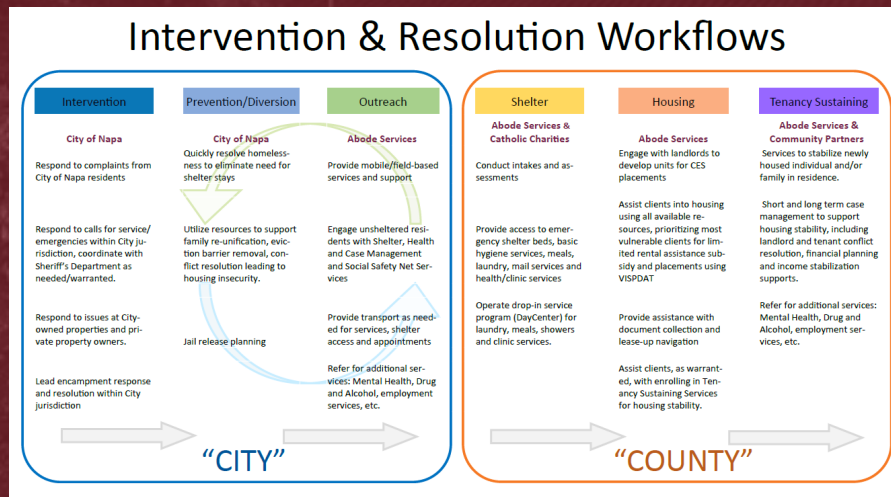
Intervention & Resolution Workflows

Intervention

City of Napa

Respond to complaints from City of Napa residents

Respond to calls for service/ emergencies within City jurisdiction, coordinate with Sheriff's Department as needed/warranted.

Respond to issues at City-owned properties and private property owners.

Lead encampment response and resolution within City jurisdiction

Prevention/Diversion

City of Napa

Quickly resolve homelessness to eliminate need for shelter stays

Utilize resources to support family re-unification, eviction barrier removal, conflict resolution leading to housing insecurity.

Jail release planning

Outreach

Abode Services

Provide mobile/field-based services and support

Engage unsheltered residents with Shelter, Health and Case Management and Social Safety Net Services

Provide transport as needed for services, shelter access and appointments

Refer for additional services: Mental Health, Drug and Alcohol, employment services, etc.

"CITY"

Shelter

Abode Services & Catholic Charities

Conduct intakes and assessments

Provide access to emergency shelter beds, basic hygiene services, meals, laundry, mail services and health/clinic services

Operate drop-in service program (DayCenter) for laundry, meals, showers and clinic services.

Housing

Abode Services

Engage with landlords to develop units for CES placements

Assist clients into housing using all available resources, prioritizing most vulnerable clients for limited rental assistance subsidy and placements using VISPDAT

Provide assistance with document collection and lease-up navigation

Assist clients, as warranted, with enrolling in Tenancy Sustaining Services for housing stability.

Tenancy Sustaining

Abode Services & Community Partners

Services to stabilize newly housed individual and/or family in residence.

Short and long term case management to support housing stability, including landlord and tenant conflict resolution, financial planning and income stabilization supports.

Refer for additional services: Mental Health, Drug and Alcohol, employment services, etc.

"COUNTY"